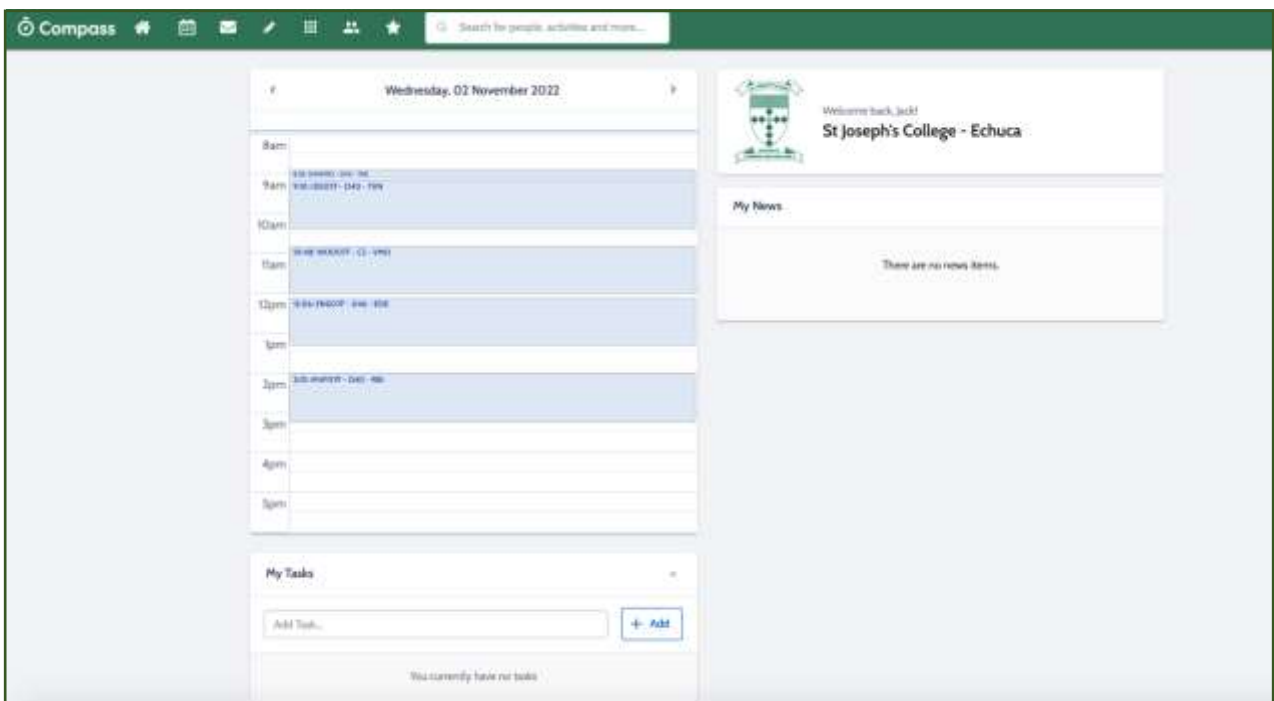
Compass

Search for people, activities and more...

Wednesday, 02 November 2022

8am
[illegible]
9am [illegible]
10am
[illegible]
11am
12pm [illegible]
1pm
2pm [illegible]
3pm
4pm
5pm

Welcome back, Jack!
St Joseph's College - Echuca

My News

There are no news items.

My Tasks

Add Task...

+ Add

You currently have no tasks